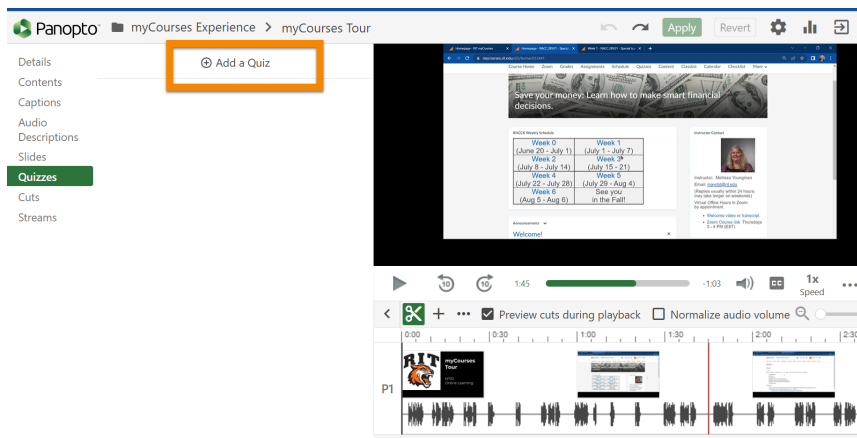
Panopto myCourses Experience > myCourses Tour

Apply Revert

Details
Contents
Captions
Audio Descriptions
Slides
Quizzes
Cuts
Streams

Add a Quiz

Course Home Zoom Grades Assignments Schedule Quizzes Content Classlist Calendar Checklist More

Save your money: Learn how to make smart financial decisions.

| Week 0 (June 20 - July 1) | Week 1 (July 1 - July 7) |
|---|---|
| Week 2 (July 8 - July 14) | Week 3 (July 15 - 21) |
| Week 4 (July 22 - July 28) | Week 5 (July 29 - Aug 4) |
| Week 6 (Aug 5 - Aug 6) | See you in the Fall! |

Instructor Contact

Instructor: Melissa Youngman

Announcements

Welcome!

1:45 -1:03 CC 1x Speed

Preview cuts during playback Normalize audio volume

0:00 0:30 1:00 1:30 2:00 2:30

P1

RIT myCourses Tour

Online Learning